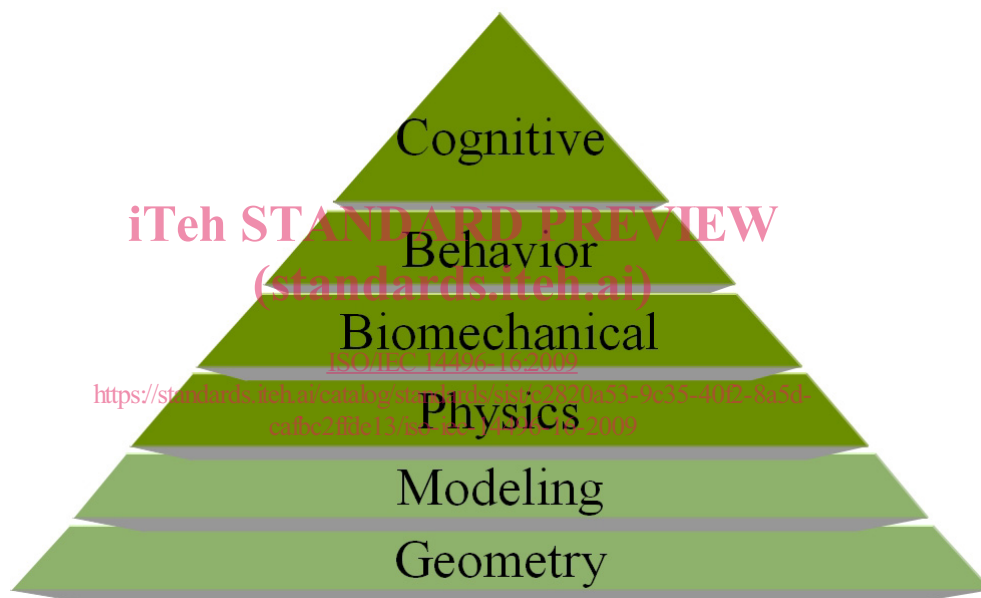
Cognitive

iTeh STANDARD PREVIEW
(standards.iteh.ai)

Behavior

Biomechanical

ISO/IEC 14496-16:2009
https://standards.iteh.ai/catalog/standards/sist/c2820a53-9c35-40f2-8a5d-cafbc2ffde13/iso-iec-14496-16-2009

Physics

Modeling

Geometry